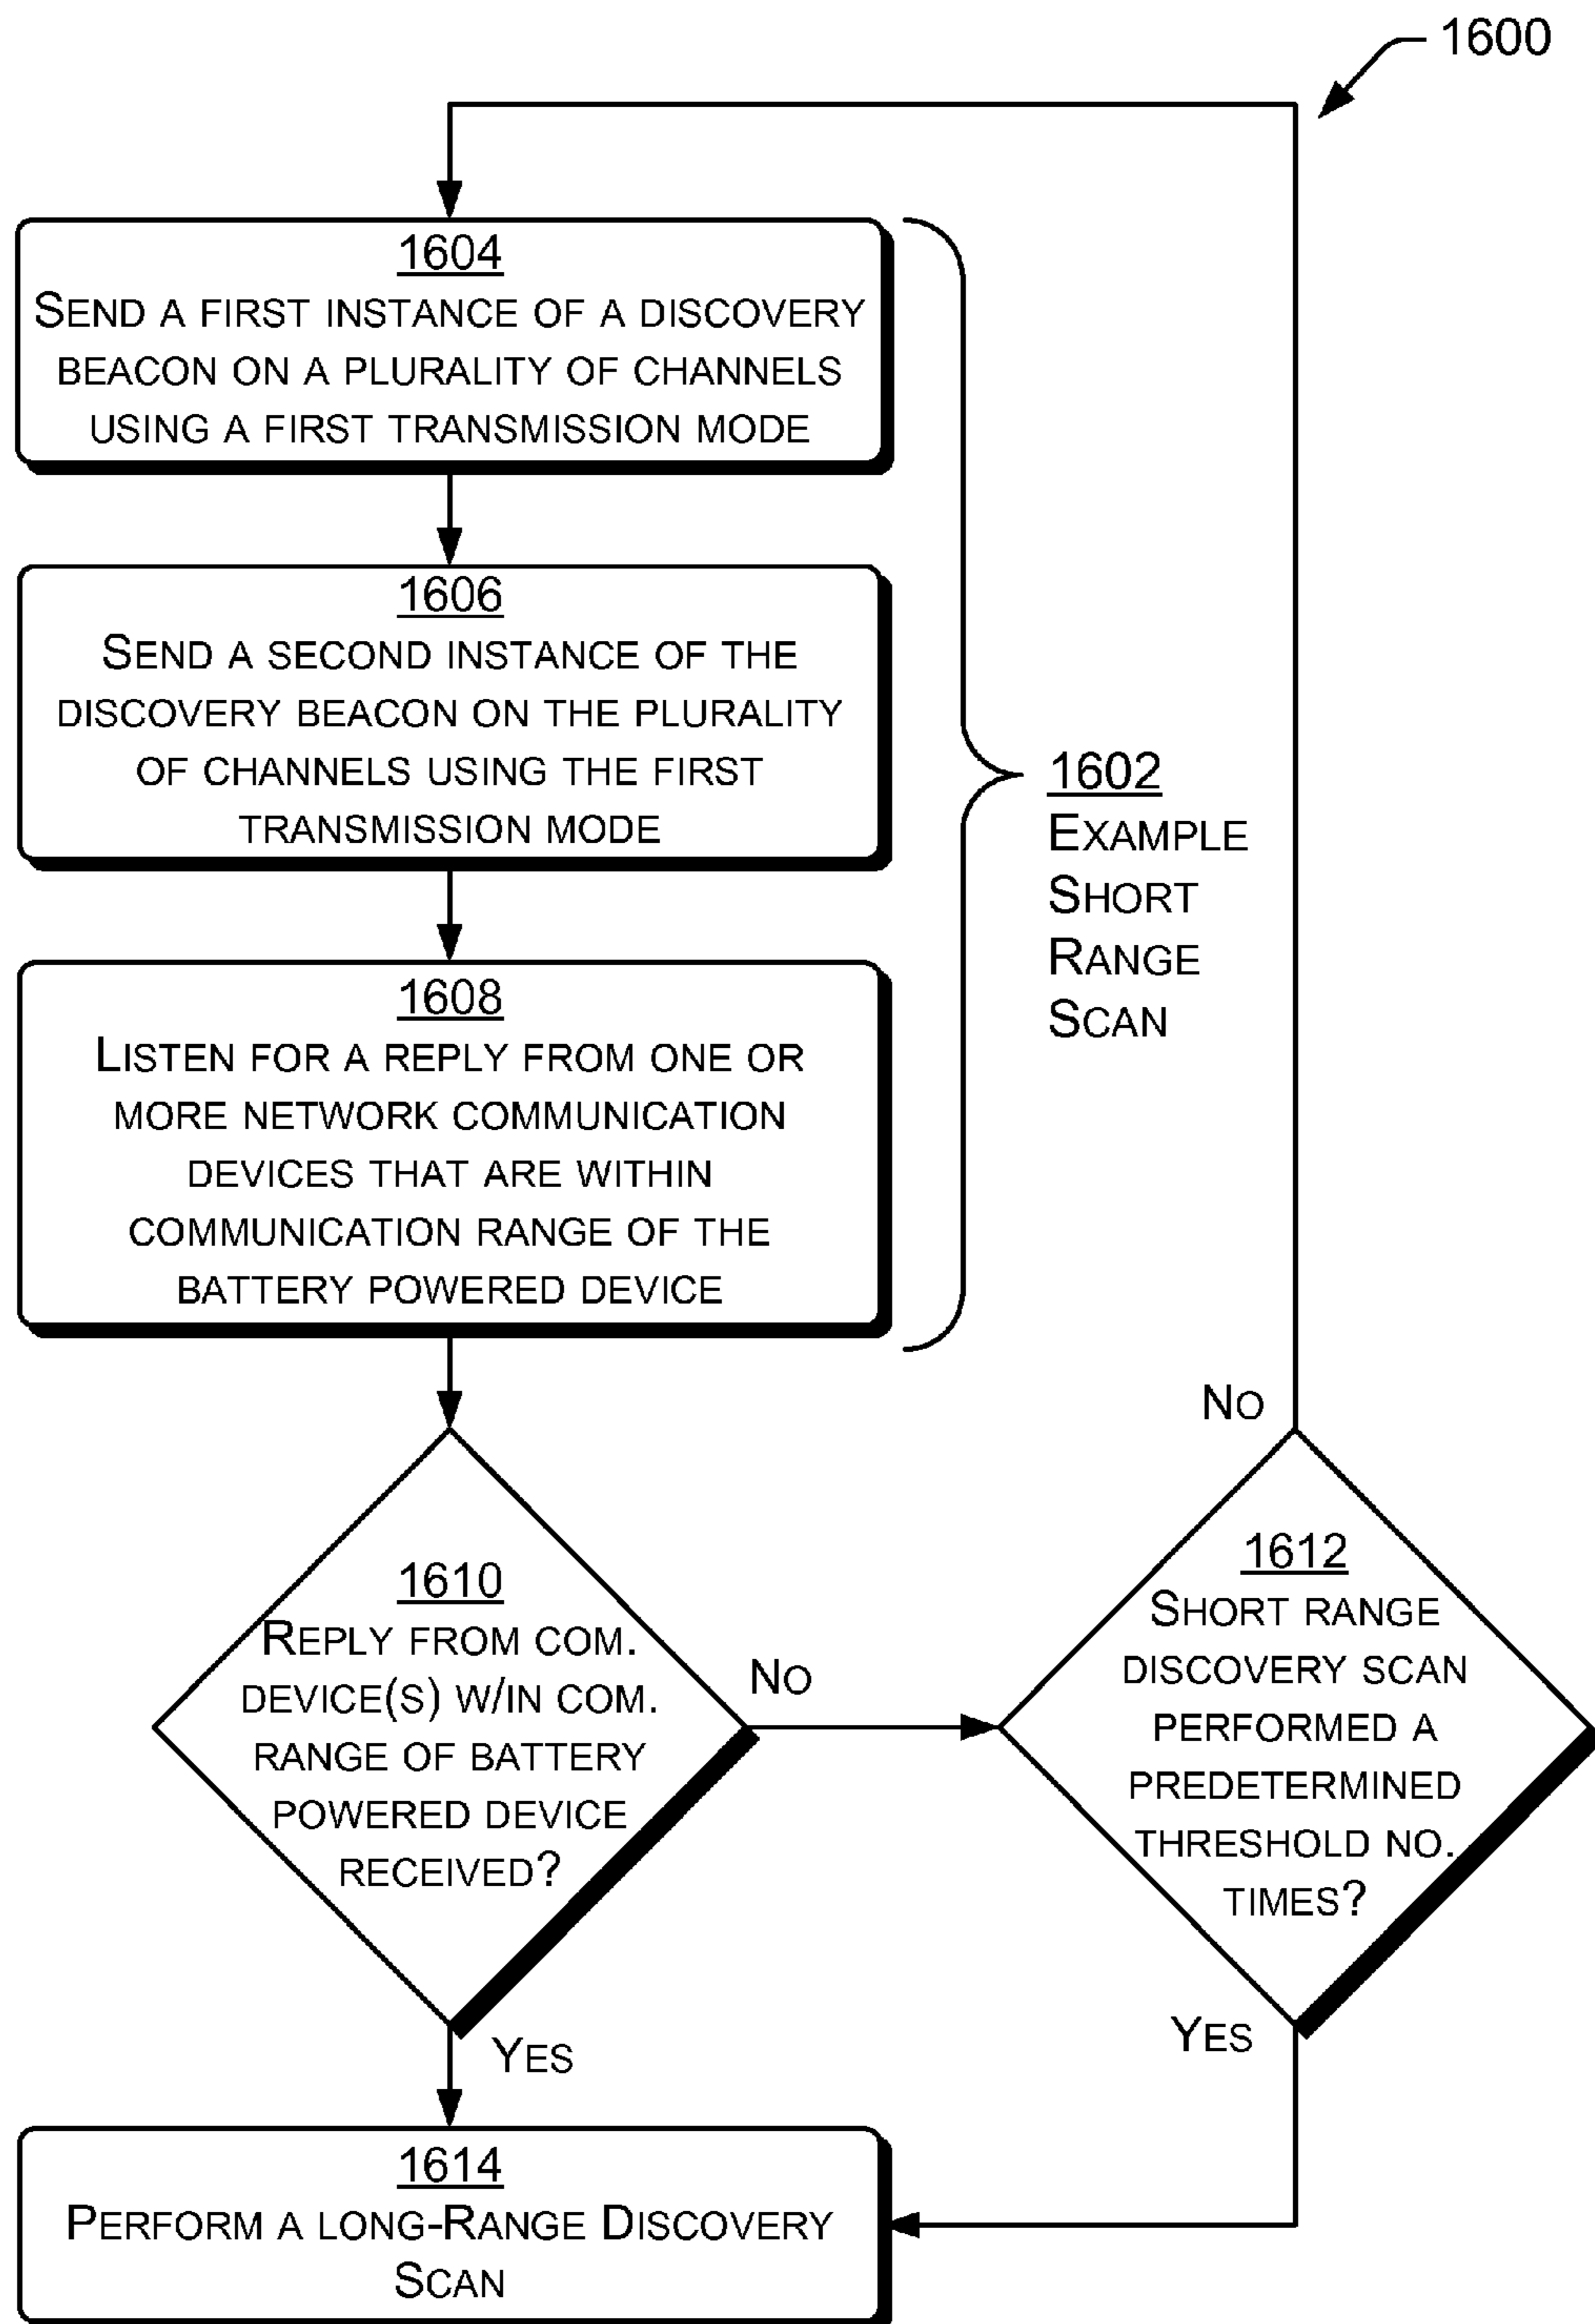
1600

1604
Send a first instance of a discovery beacon on a plurality of channels using a first transmission mode

1606
Send a second instance of the discovery beacon on the plurality of channels using the first transmission mode

1608
Listen for a reply from one or more network communication devices that are within communication range of the battery powered device

1602
Example Short Range Scan

1610
Reply from com. device(s) w/in com. range of battery powered device received?

No

1612
Short range discovery scan performed a predetermined threshold no. times?

No

Yes

Yes

1614
Perform a long-Range Discovery Scan